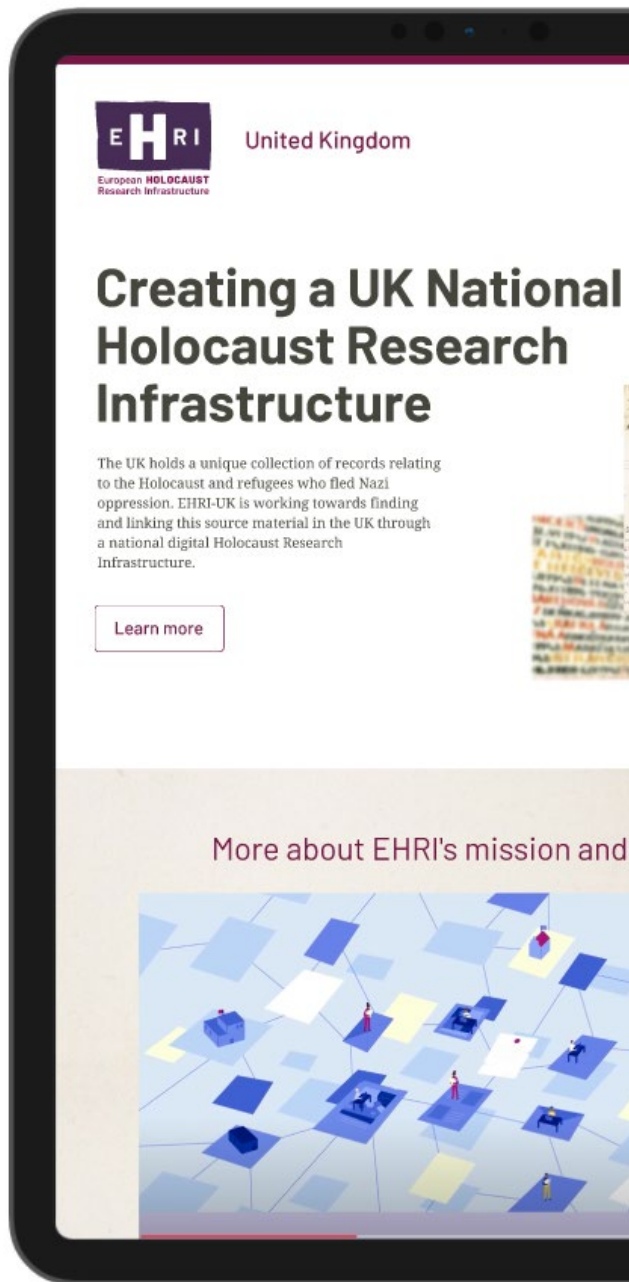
EHRI
European HOLOCAUST Research Infrastructure

United Kingdom

Creating a UK National Holocaust Research Infrastructure

The UK holds a unique collection of records relating to the Holocaust and refugees who fled Nazi oppression. EHRI-UK is working towards finding and linking this source material in the UK through a national digital Holocaust Research Infrastructure.

Learn more

More about EHRI's mission and